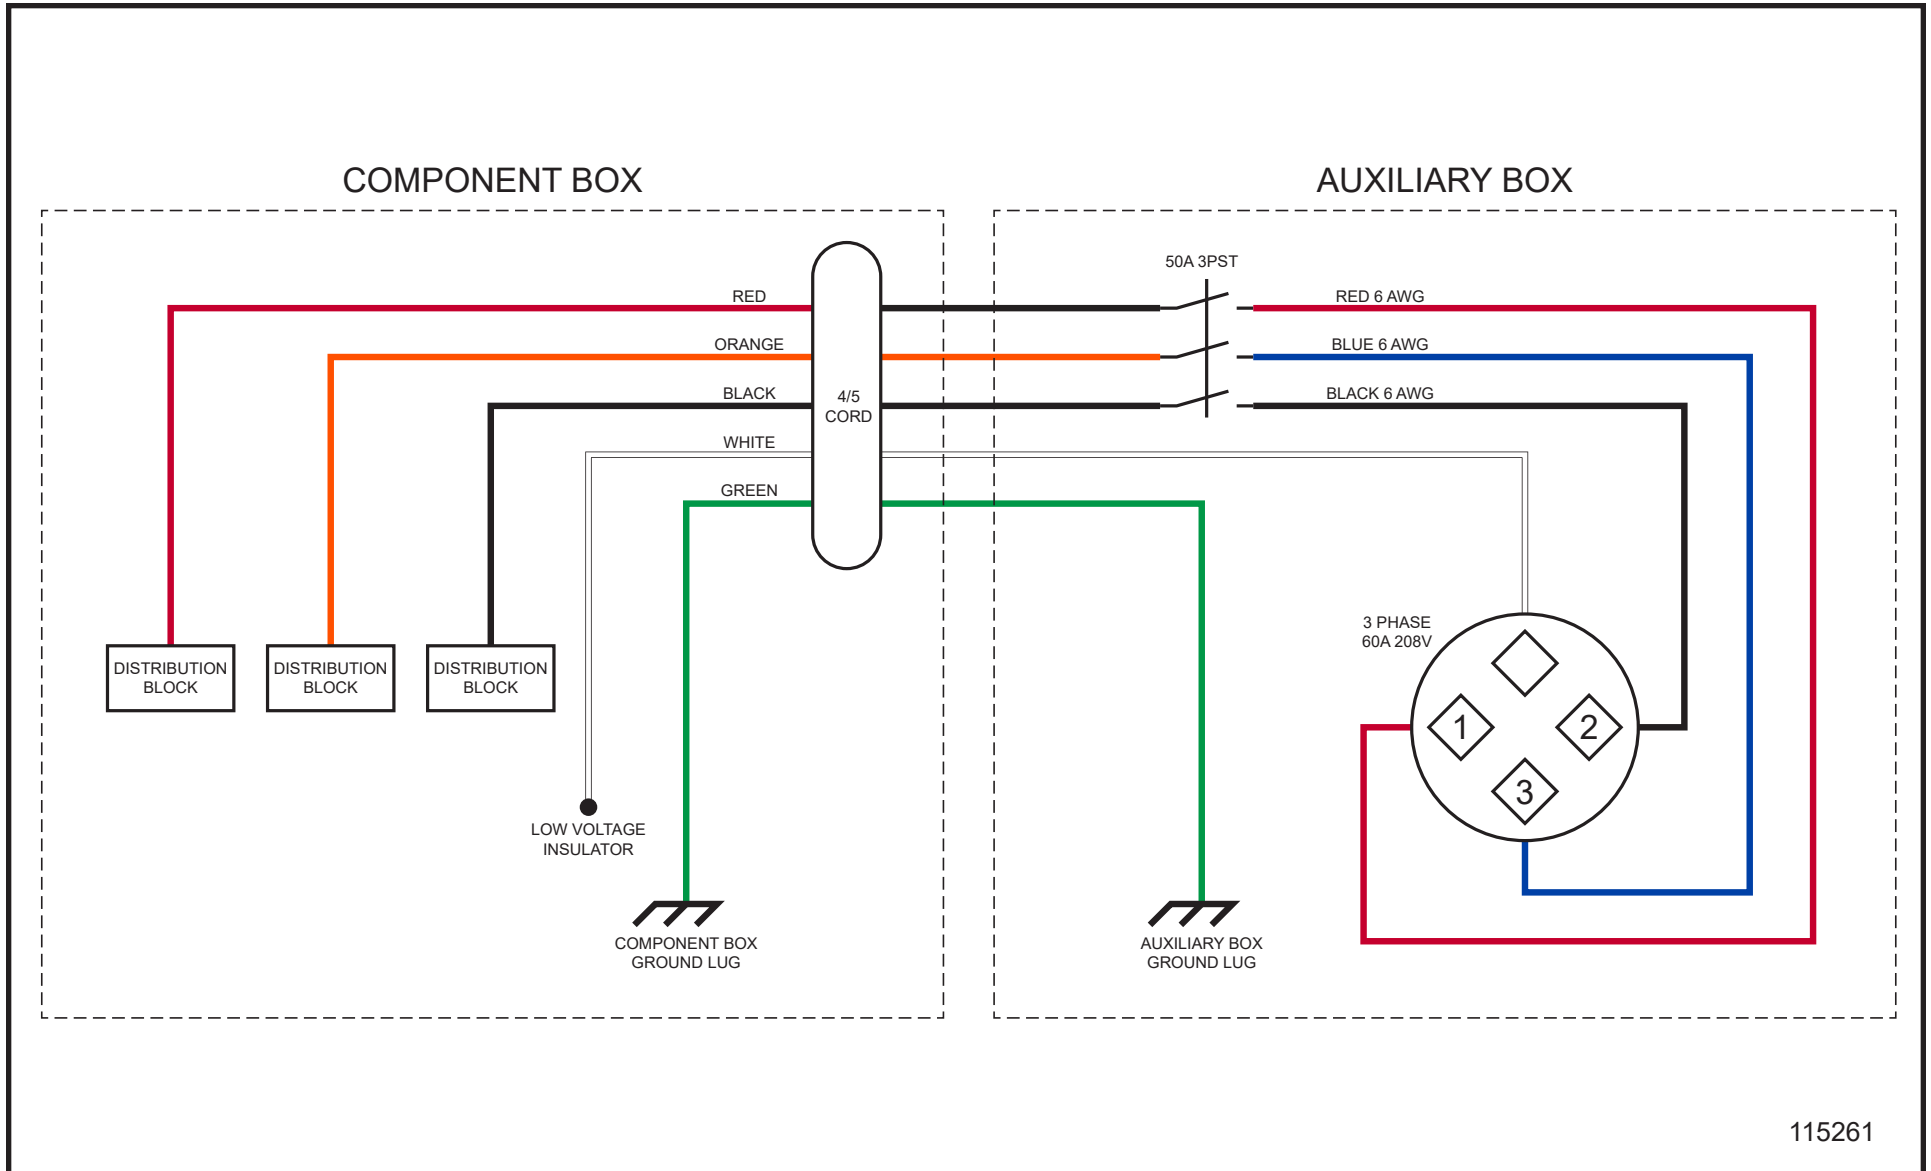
COMPONENT BOX

AUXILIARY BOX

50A 3PST

RED

ORANGE

BLACK

WHITE

GREEN

4/5 CORD

RED 6 AWG

BLUE 6 AWG

BLACK 6 AWG

DISTRIBUTION BLOCK

DISTRIBUTION BLOCK

DISTRIBUTION BLOCK

3 PHASE 60A 208V

1

2

3

LOW VOLTAGE INSULATOR

COMPONENT BOX GROUND LUG

AUXILIARY BOX GROUND LUG

115261